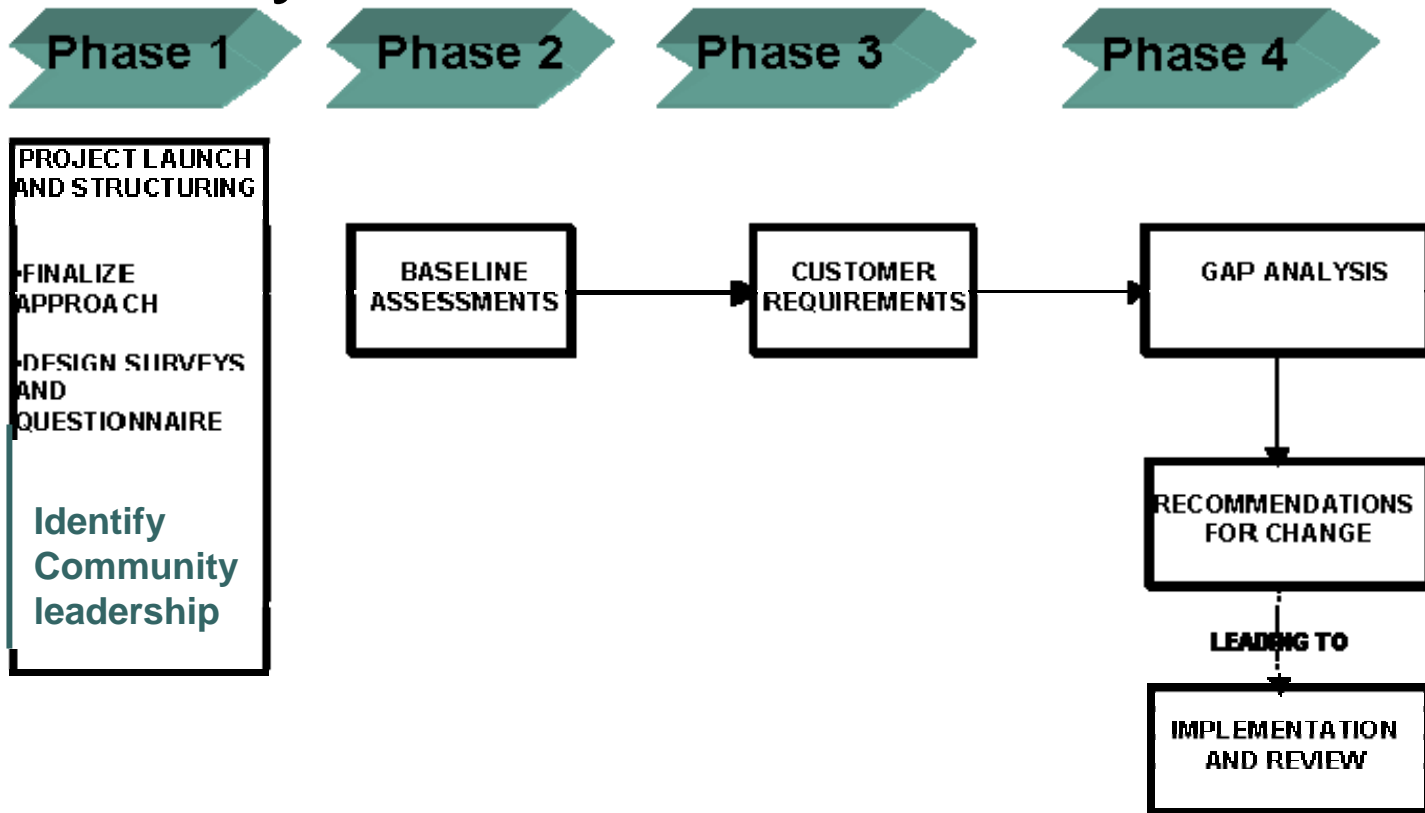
Phase 1

Phase 2

Phase 3

Phase 4

PROJECT LAUNCH AND STRUCTURING

•FINALIZE APPROACH

•DESIGN SURVEYS AND QUESTIONNAIRE

Identify Community leadership

BASELINE ASSESSMENTS

CUSTOMER REQUIREMENTS

GAP ANALYSIS

RECOMMENDATIONS FOR CHANGE

LEADING TO

IMPLEMENTATION AND REVIEW